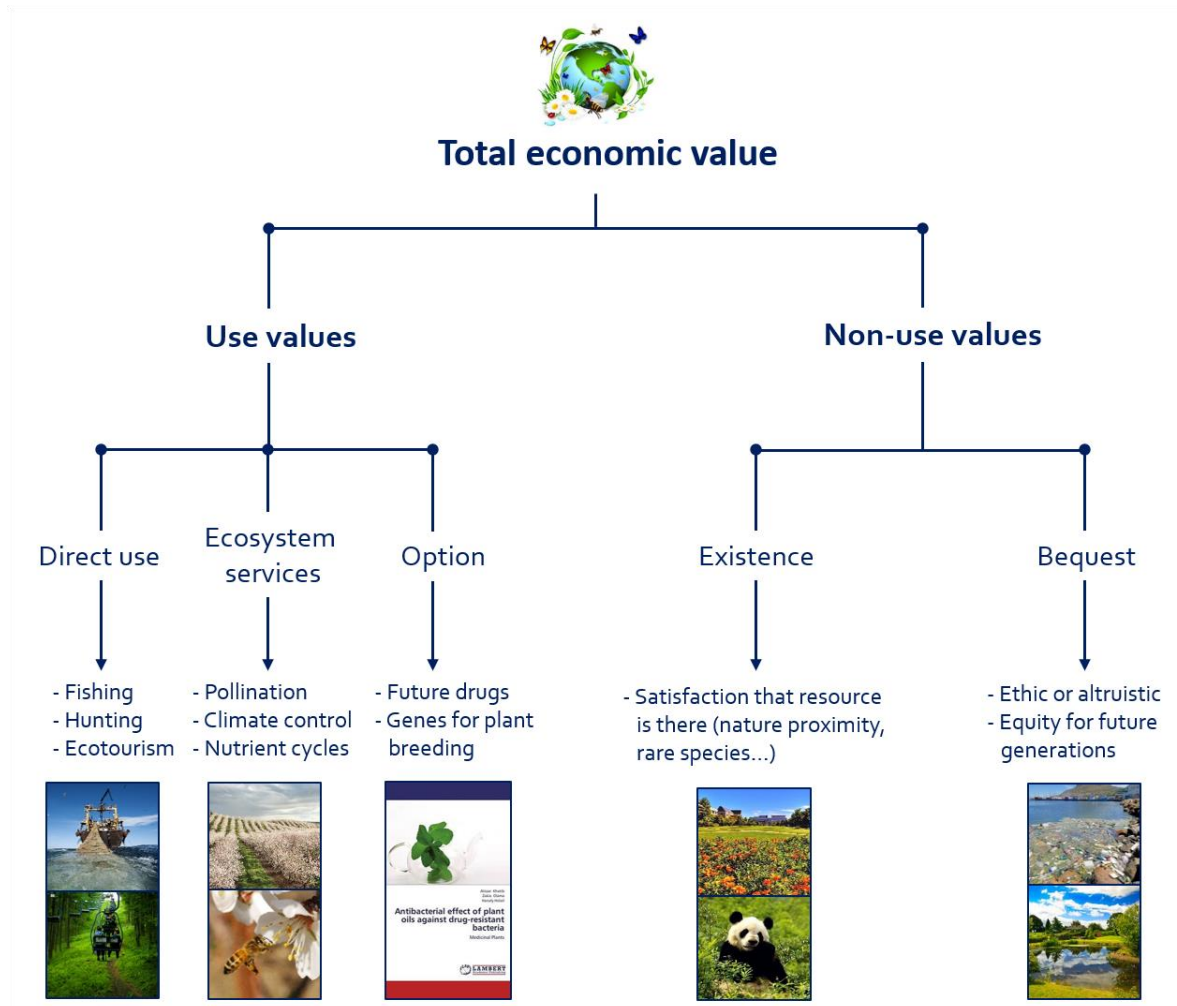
Total economic value

Use values

Non-use values

Direct use

- Fishing
- Hunting
- Ecotourism

Ecosystem services

- Pollination
- Climate control
- Nutrient cycles

Option

- Future drugs
- Genes for plant breeding

Existence

- Satisfaction that resource is there (nature proximity, rare species...)

Bequest

- Ethic or altruistic
- Equity for future generations

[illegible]
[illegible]
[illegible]
Antibacterial effect of plant oils against drug-resistant bacteria
Medicinal Plants
LAMBERT